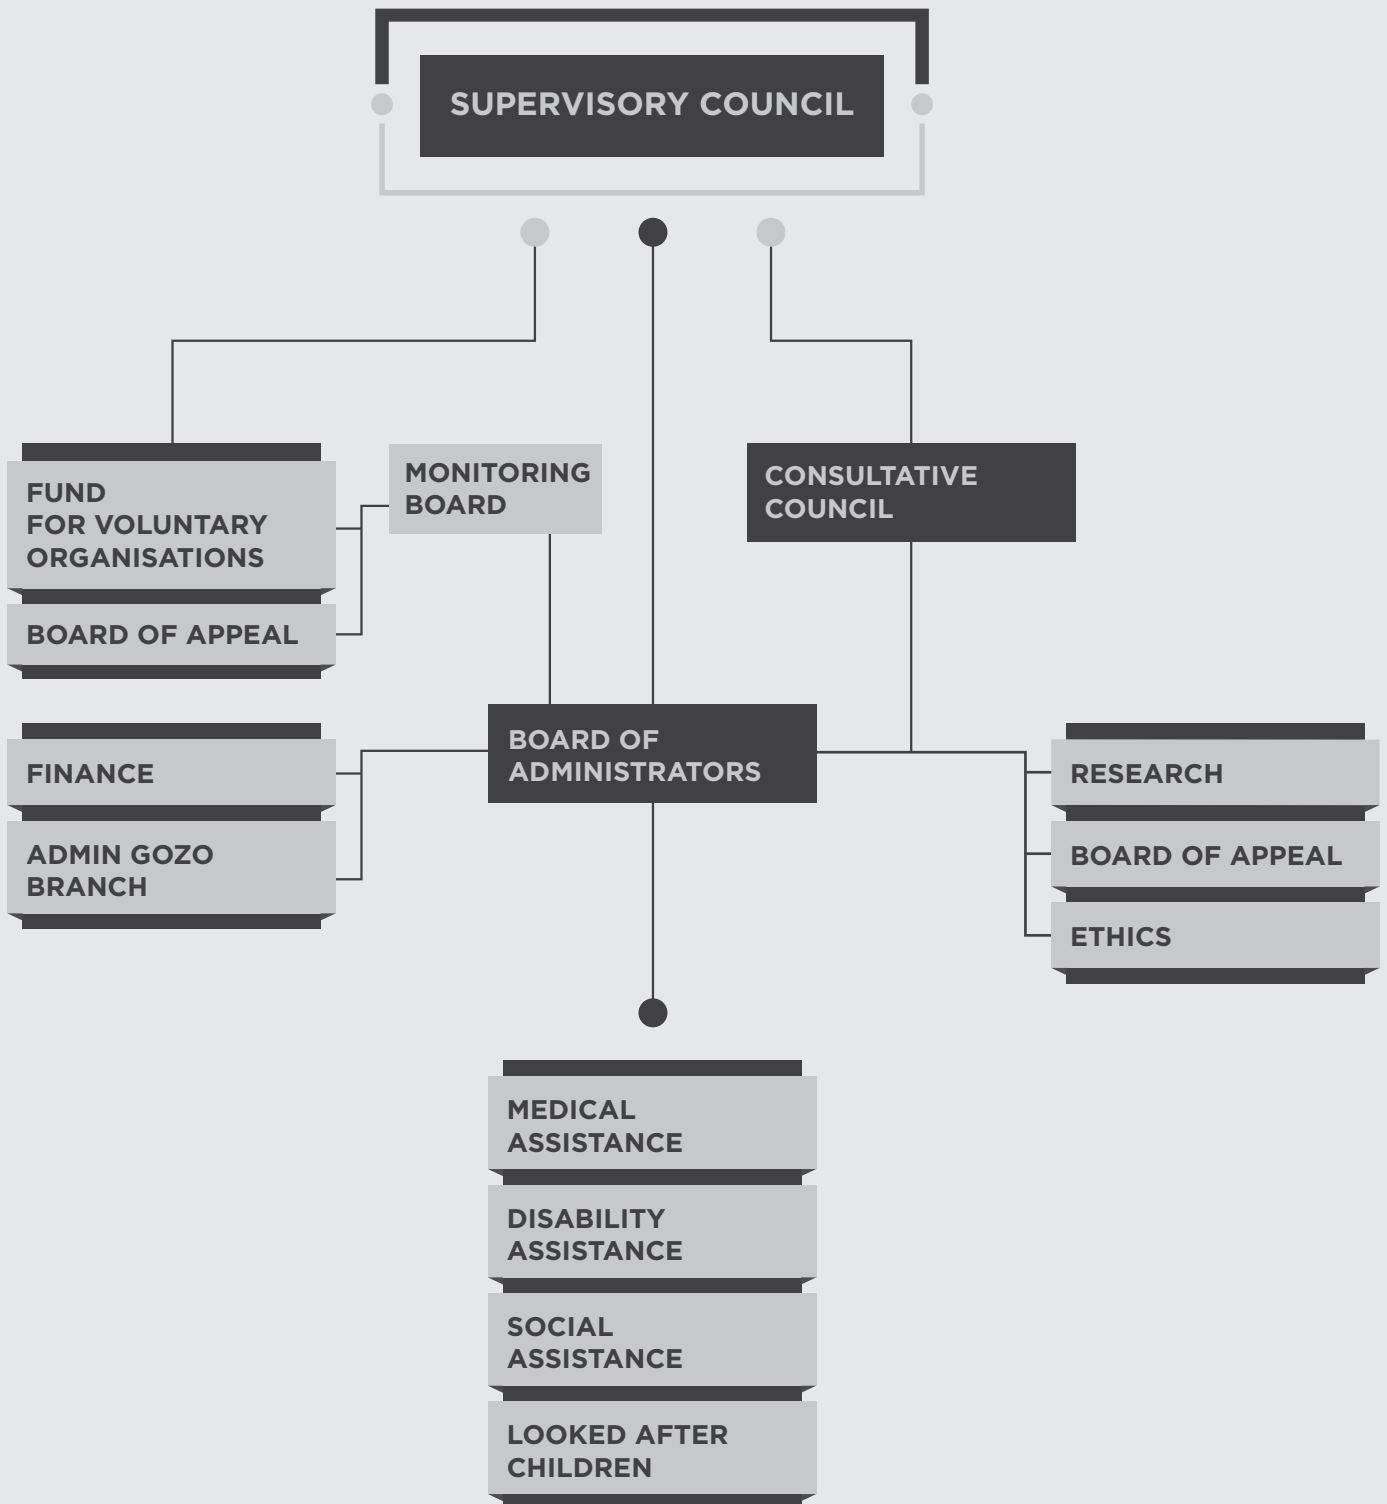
SUPERVISORY COUNCIL

FUND FOR VOLUNTARY ORGANISATIONS

BOARD OF APPEAL

MONITORING BOARD

CONSULTATIVE COUNCIL

FINANCE

ADMIN GOZO BRANCH

BOARD OF ADMINISTRATORS

RESEARCH

BOARD OF APPEAL

ETHICS

MEDICAL ASSISTANCE

DISABILITY ASSISTANCE

SOCIAL ASSISTANCE

LOOKED AFTER CHILDREN